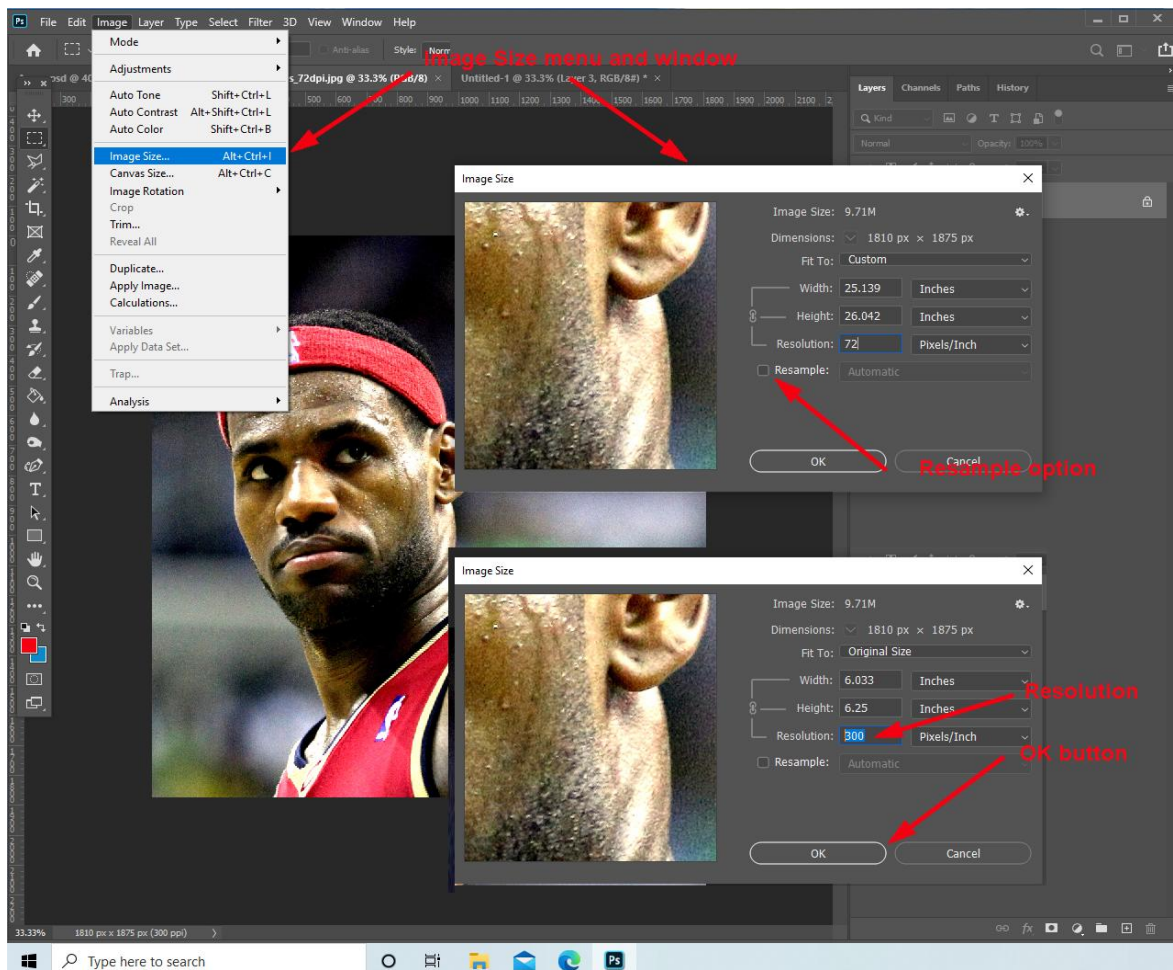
File Edit Image Layer Type Select Filter 3D View Window Help

Mode
Adjustments
Auto Tone Shift+Ctrl+L
Auto Contrast Alt+Shift+Ctrl+L
Auto Color Shift+Ctrl+B
Image Size... Alt+Ctrl+I
Canvas Size... Alt+Ctrl+C
Image Rotation
Crop
Trim...
Reveal All
Duplicate...
Apply Image...
Calculations...
Variables
Apply Data Set...
Trap...
Analysis

Anti-alias Style: Norm

Image Size menu and window

s_72dpi.jpg @ 33.3% (RGB/8) × Untitled-1 @ 33.3% (Layer 3, RGB/8#) * ×

Layers Channels Paths History

Kind
Normal Opacity: 100%

Image Size
Image Size: 9.71M
Dimensions: 1810 px × 1875 px
Fit To: Custom
Width: 25.139 Inches
Height: 26.042 Inches
Resolution: 72 Pixels/Inch
Resample: Automatic
OK Cancel

Resample option

Image Size
Image Size: 9.71M
Dimensions: 1810 px × 1875 px
Fit To: Original Size
Width: 6.033 Inches
Height: 6.25 Inches
Resolution: 300 Pixels/Inch
Resample: Automatic
OK Cancel

Resolution
OK button

33.33% 1810 px x 1875 px (300 ppi)

Type here to search